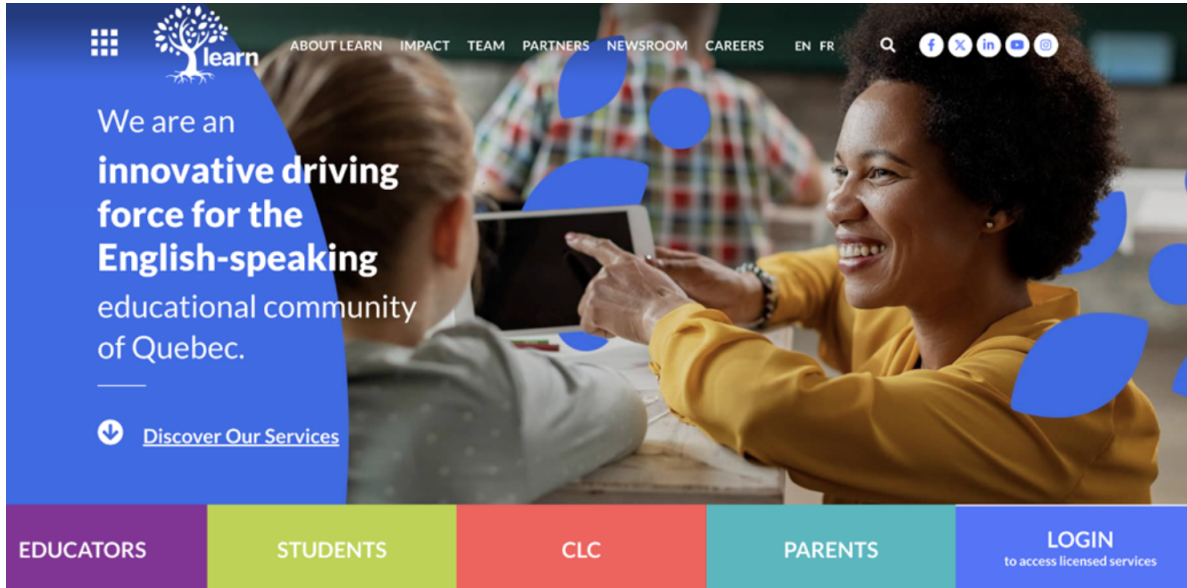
learn

ABOUT LEARN IMPACT TEAM PARTNERS NEWSROOM CAREERS EN FR

We are an **innovative driving force for the English-speaking** educational community of Quebec.

Discover Our Services

EDUCATORS

STUDENTS

CLC

PARENTS

LOGIN
to access licensed services